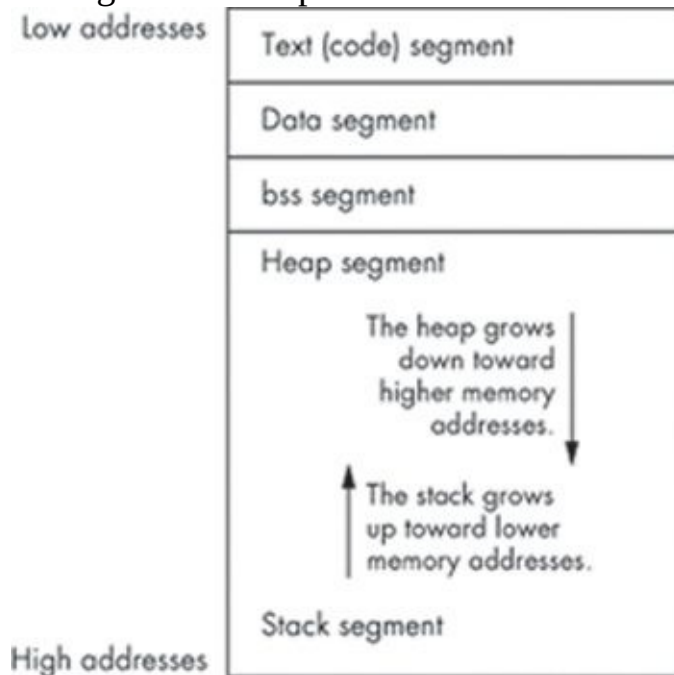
Low addresses

Text (code) segment

Data segment

bss segment

Heap segment

The heap grows down toward higher memory addresses.

The stack grows up toward lower memory addresses.

Stack segment

High addresses